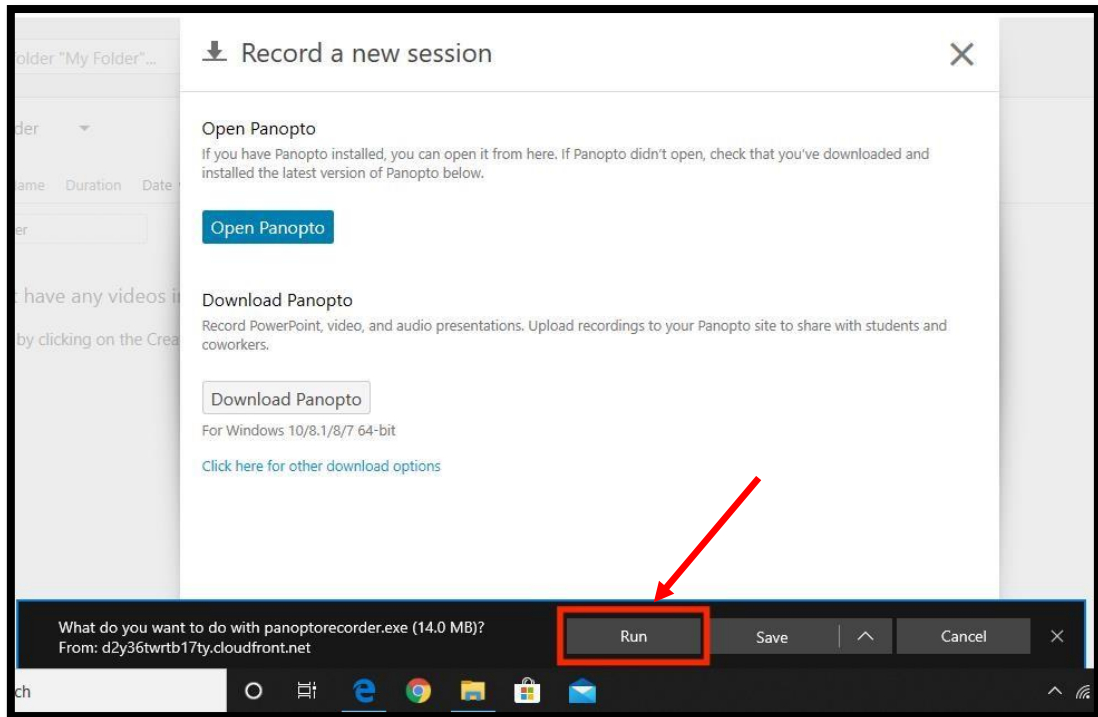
older "My Folder"...

der

Name Duration Date

er

t have any videos i

by clicking on the Crea

Record a new session

Open Panopto

If you have Panopto installed, you can open it from here. If Panopto didn't open, check that you've downloaded and installed the latest version of Panopto below.

Open Panopto

Download Panopto

Record PowerPoint, video, and audio presentations. Upload recordings to your Panopto site to share with students and coworkers.

Download Panopto

For Windows 10/8.1/8/7 64-bit

Click here for other download options

What do you want to do with panoptorecorder.exe (14.0 MB)?
From: d2y36twrtb17ty.cloudfront.net

Run

Save

Cancel

ch